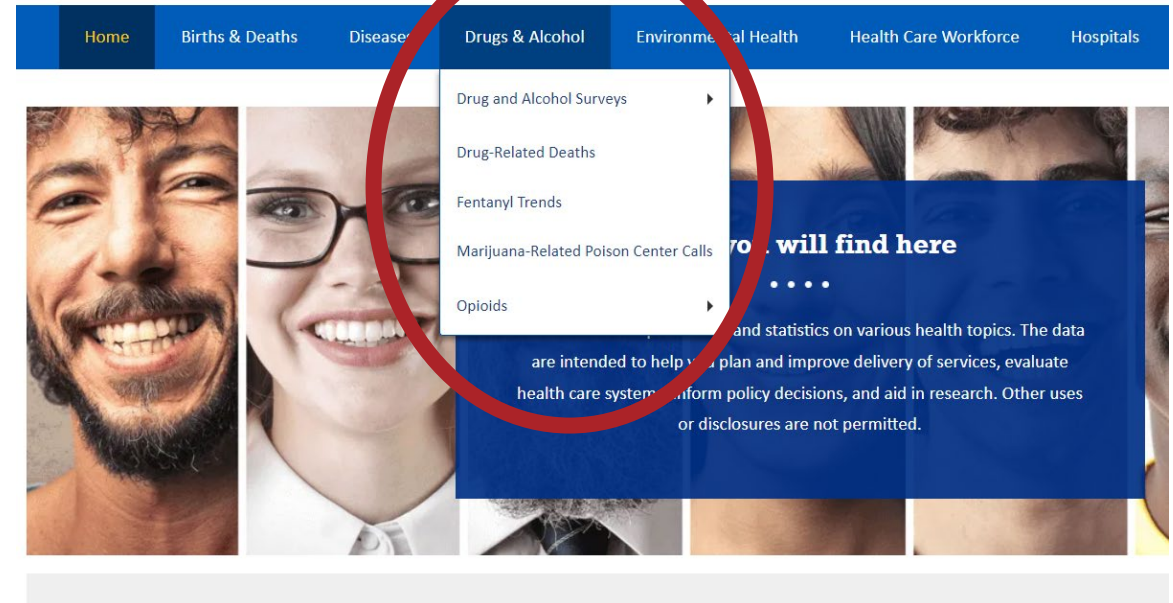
Home Births & Deaths Diseases Drugs & Alcohol Environme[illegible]al Health Health Care Workforce Hospitals

Drug and Alcohol Surveys

Drug-Related Deaths

Fentanyl Trends

Marijuana-Related Poison Center Calls

Opioids

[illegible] yo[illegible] will find here

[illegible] and statistics on various health topics. The data are intended to help y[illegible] plan and improve delivery of services, evaluate health care system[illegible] inform policy decisions, and aid in research. Other uses or disclosures are not permitted.